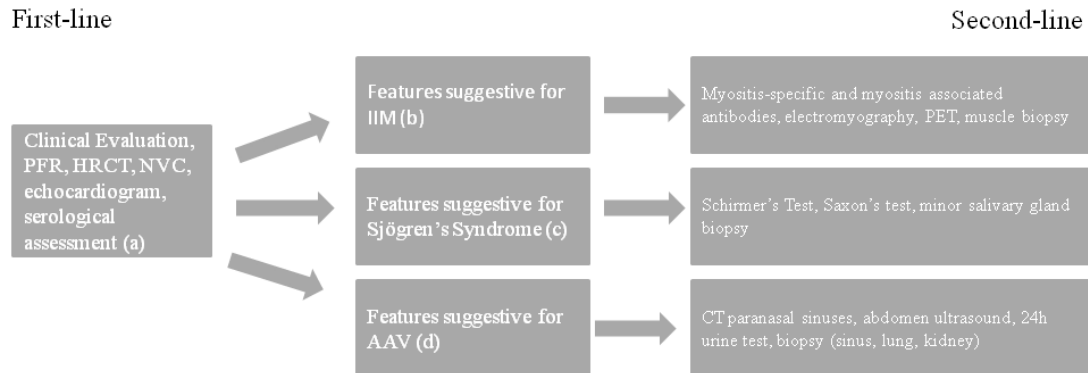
First-line

Second-line

Clinical Evaluation, PFR, HRCT, NVC, echocardiogram, serological assessment (a)

Features suggestive for IIM (b)

Myositis-specific and myositis associated antibodies, electromyography, PET, muscle biopsy

Features suggestive for Sjögren's Syndrome (c)

Schirmer's Test, Saxon's test, minor salivary gland biopsy

Features suggestive for AAV (d)

CT paranasal sinuses, abdomen ultrasound, 24h urine test, biopsy (sinus, lung, kidney)